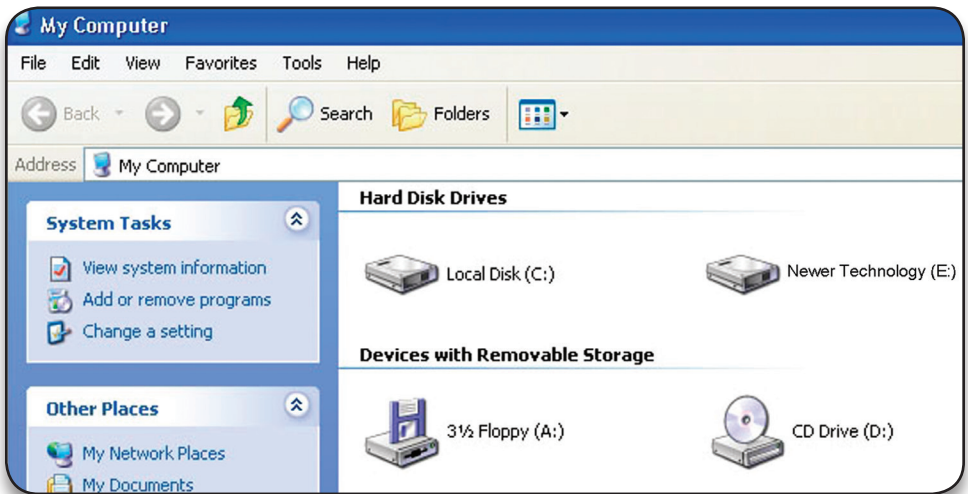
My Computer

File Edit View Favorites Tools Help

Back Search Folders

Address My Computer

System Tasks

View system information
Add or remove programs
Change a setting

Other Places

My Network Places
My Documents

Hard Disk Drives

Local Disk (C:)

Newer Technology (E:)

Devices with Removable Storage

3½ Floppy (A:)

CD Drive (D:)